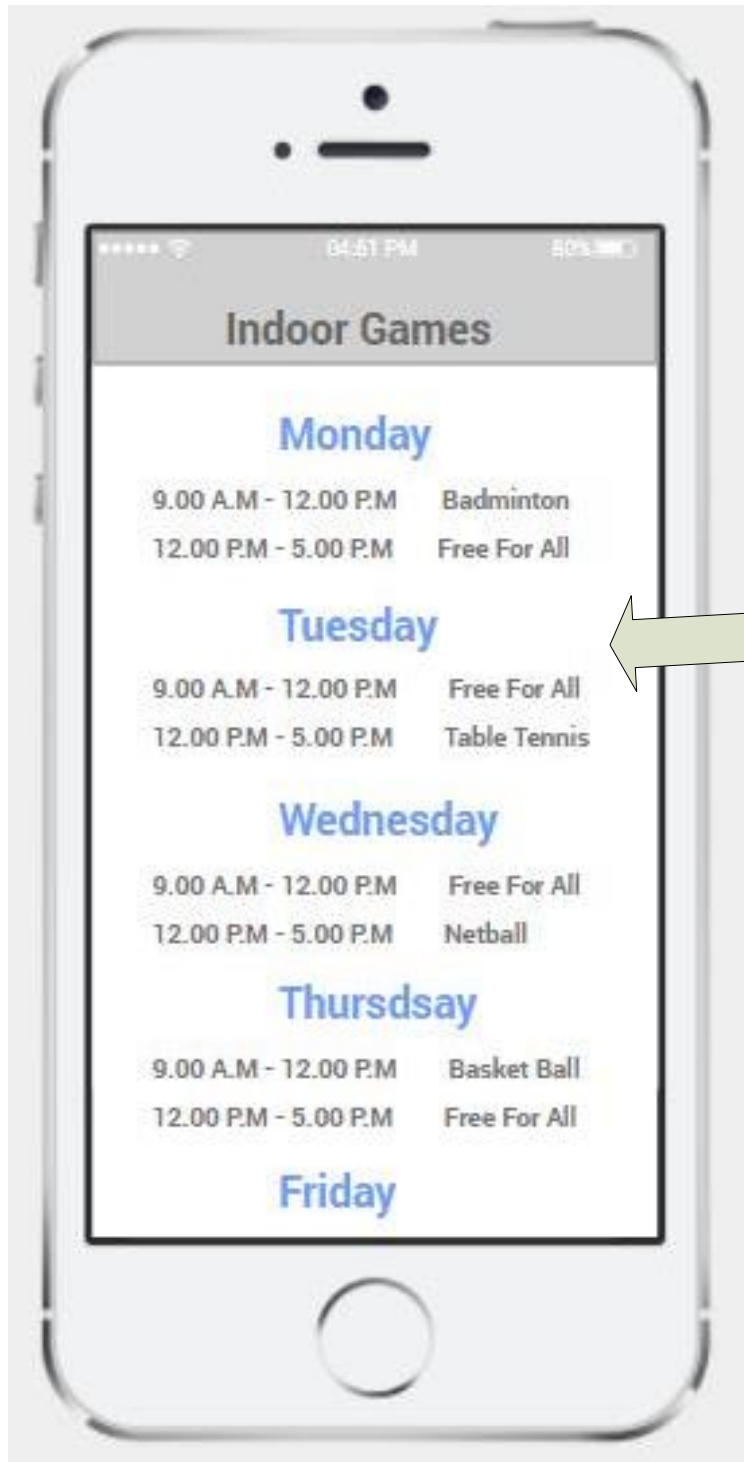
04:51 PM 50%

Indoor Games

Monday

9.00 A.M - 12.00 P.M Badminton
12.00 P.M - 5.00 P.M Free For All

Tuesday

9.00 A.M - 12.00 P.M Free For All
12.00 P.M - 5.00 P.M Table Tennis

Wednesday

9.00 A.M - 12.00 P.M Free For All
12.00 P.M - 5.00 P.M Netball

Thursdsay

9.00 A.M - 12.00 P.M Basket Ball
12.00 P.M - 5.00 P.M Free For All

Friday